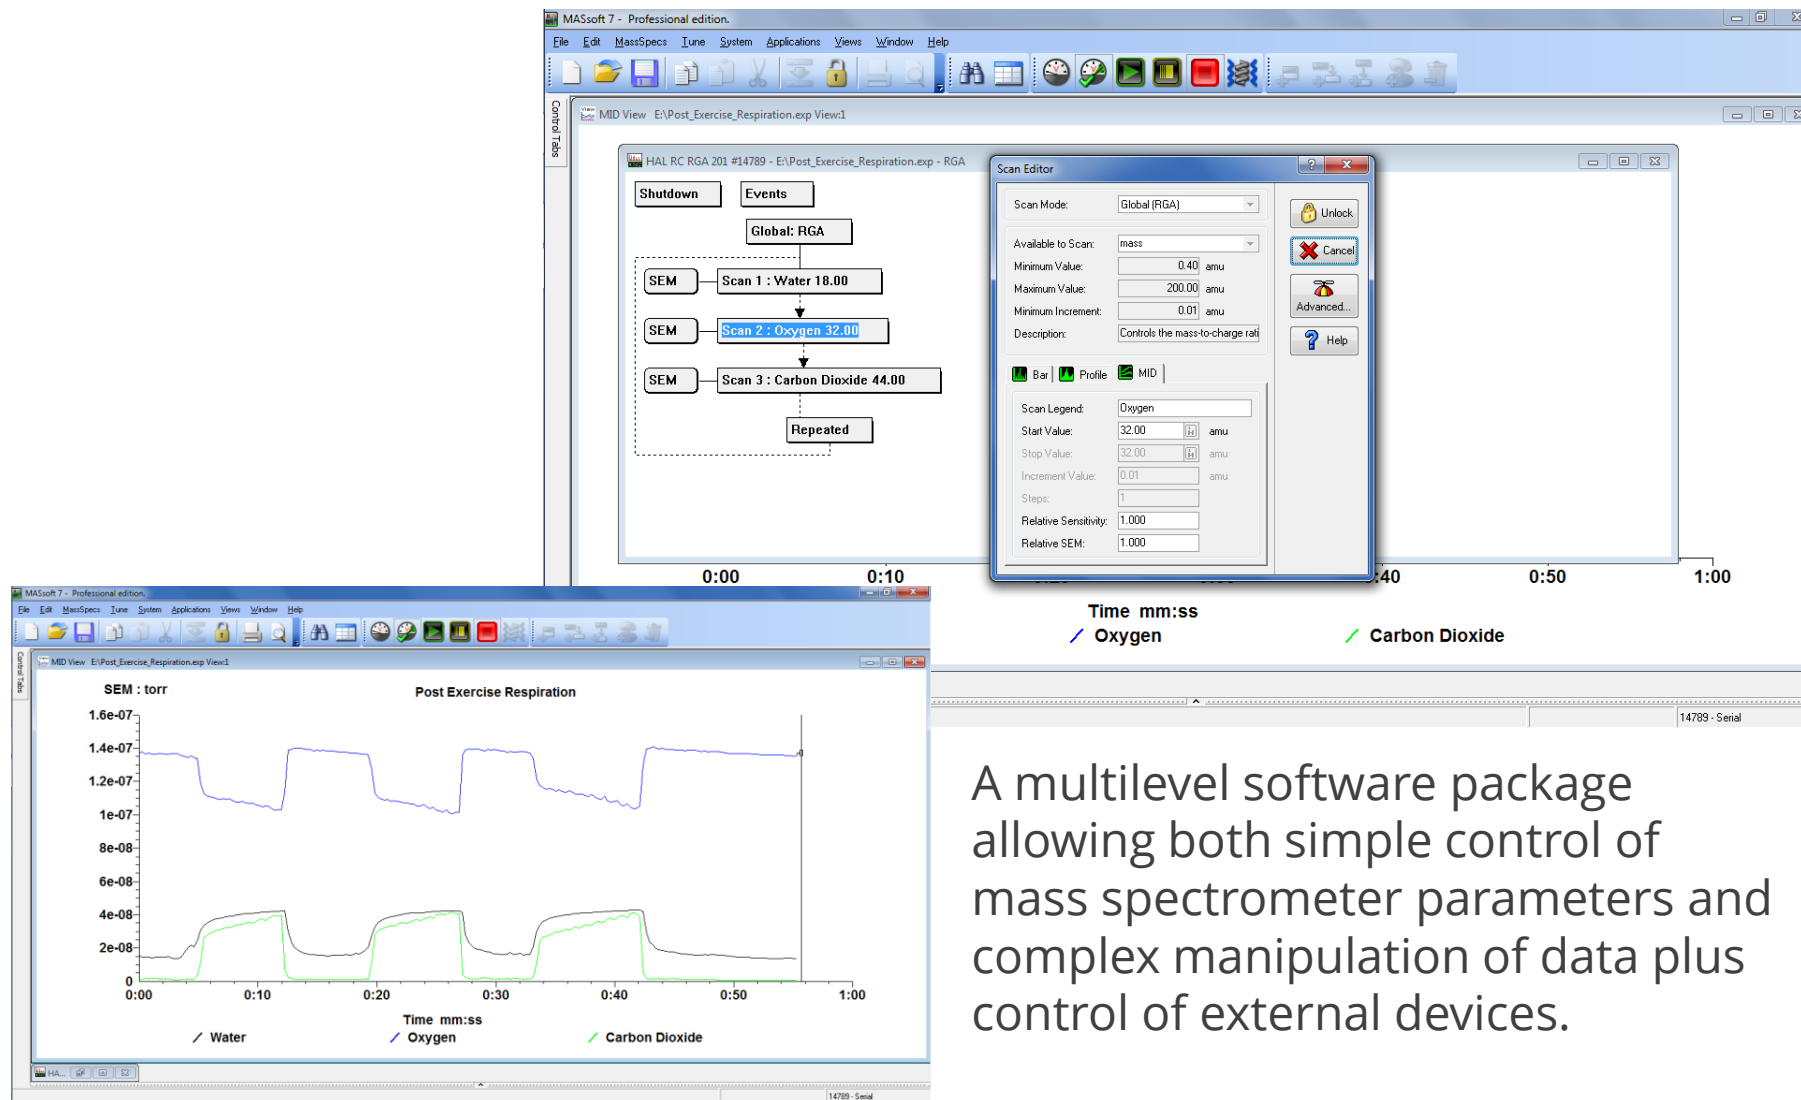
MASsoft 7 - Professional edition.

File Edit MassSpecs Tune System Applications Views Window Help

Control Tabs

MID View E:\Post_Exercise_Respiration.exp View:1

HAL RC RGA 201 #14789 - E:\Post_Exercise_Respiration.exp - RGA

Shutdown Events

Global: RGA

SEM Scan 1 : Water 18.00

SEM Scan 2 : Oxygen 32.00

SEM Scan 3 : Carbon Dioxide 44.00

Repeated

Scan Editor

Scan Mode: Global (RGA)

Available to Scan: mass

Minimum Value: 0.40 amu

Maximum Value: 200.00 amu

Minimum Increment: 0.01 amu

Description: Controls the mass-to-charge rati

Bar Profile MID

Scan Legend: Oxygen

Start Value: 32.00 amu

Stop Value: 32.00 amu

Increment Value: 0.01 amu

Steps: 1

Relative Sensitivity: 1.000

Relative SEM: 1.000

Unlock

Cancel

Advanced...

Help

0:00 0:10 0:40 0:50 1:00

Time mm:ss

Oxygen Carbon Dioxide

14789 - Serial

MASsoft 7 - Professional edition.

File Edit MassSpecs Tune System Applications Views Window Help

Control Tabs

MID View E:\Post_Exercise_Respiration.exp View:1

SEM : torr

Post Exercise Respiration

1.6e-07
1.4e-07
1.2e-07
1e-07
8e-08
6e-08
4e-08
2e-08
0

0:00 0:10 0:20 0:30 0:40 0:50 1:00

Time mm:ss

Water Oxygen Carbon Dioxide

HA...

14789 - Serial

A multilevel software package allowing both simple control of mass spectrometer parameters and complex manipulation of data plus control of external devices.